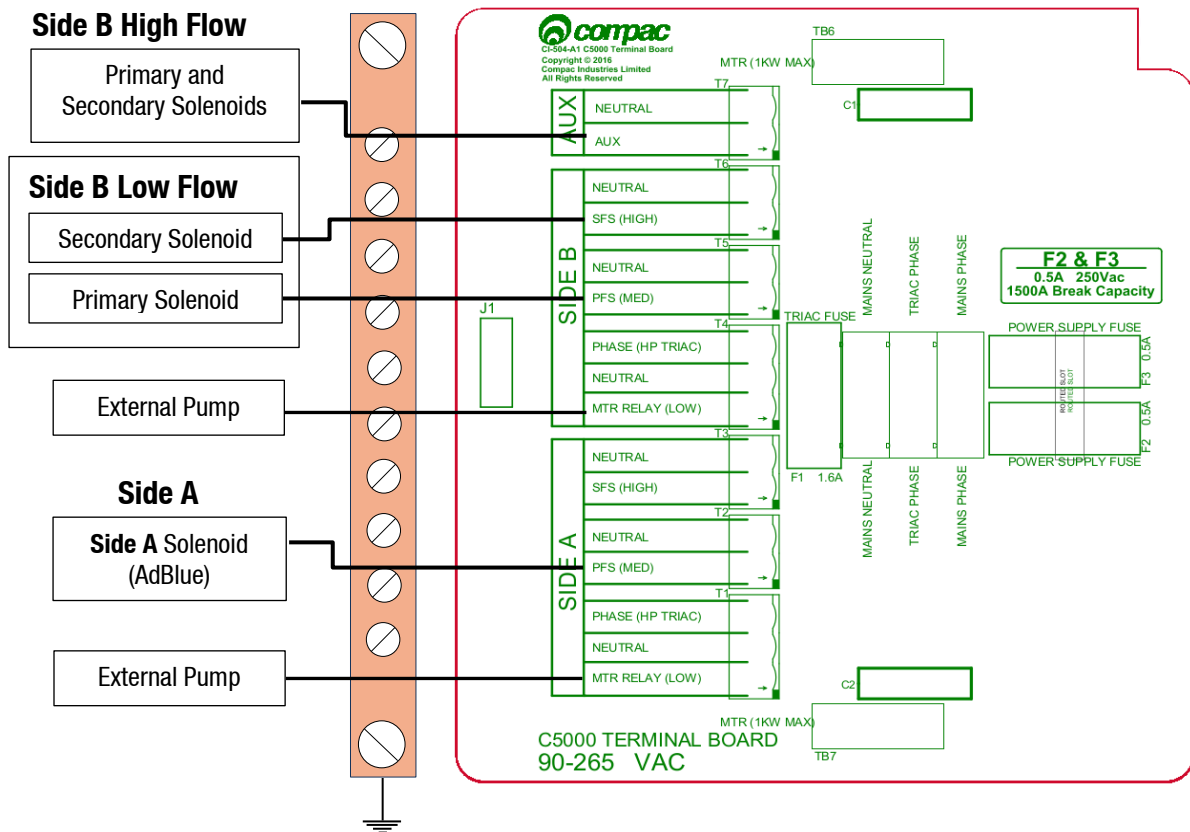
Side B High Flow

Primary and Secondary Solenoids

Side B Low Flow

Secondary Solenoid

Primary Solenoid

External Pump

Side A

**Side A** Solenoid (AdBlue)

External Pump

compac
CI-504-A1 C5000 Terminal Board
Copyright © 2016
Compac Industries Limited
All Rights Reserved

TB6
MTR (1KW MAX)
C1

T7
AUX
NEUTRAL
AUX

T6
SIDE B
NEUTRAL
SFS (HIGH)
T5
NEUTRAL
PFS (MED)
T4
PHASE (HP TRIAC)
NEUTRAL
MTR RELAY (LOW)
T3

J1

TRIAC FUSE
F1 1.6A

MAINS NEUTRAL
TRIAC PHASE
MAINS PHASE

F2 & F3
0.5A 250Vac
1500A Break Capacity

POWER SUPPLY FUSE
F3 0.5A
ROUTED SLOT
ROUTED SLOT
F2 0.5A
POWER SUPPLY FUSE

MAINS NEUTRAL
TRIAC PHASE
MAINS PHASE

SIDE A
NEUTRAL
SFS (HIGH)
T2
NEUTRAL
PFS (MED)
T1
PHASE (HP TRIAC)
NEUTRAL
MTR RELAY (LOW)

C2
MTR (1KW MAX)
TB7

C5000 TERMINAL BOARD
90-265 VAC